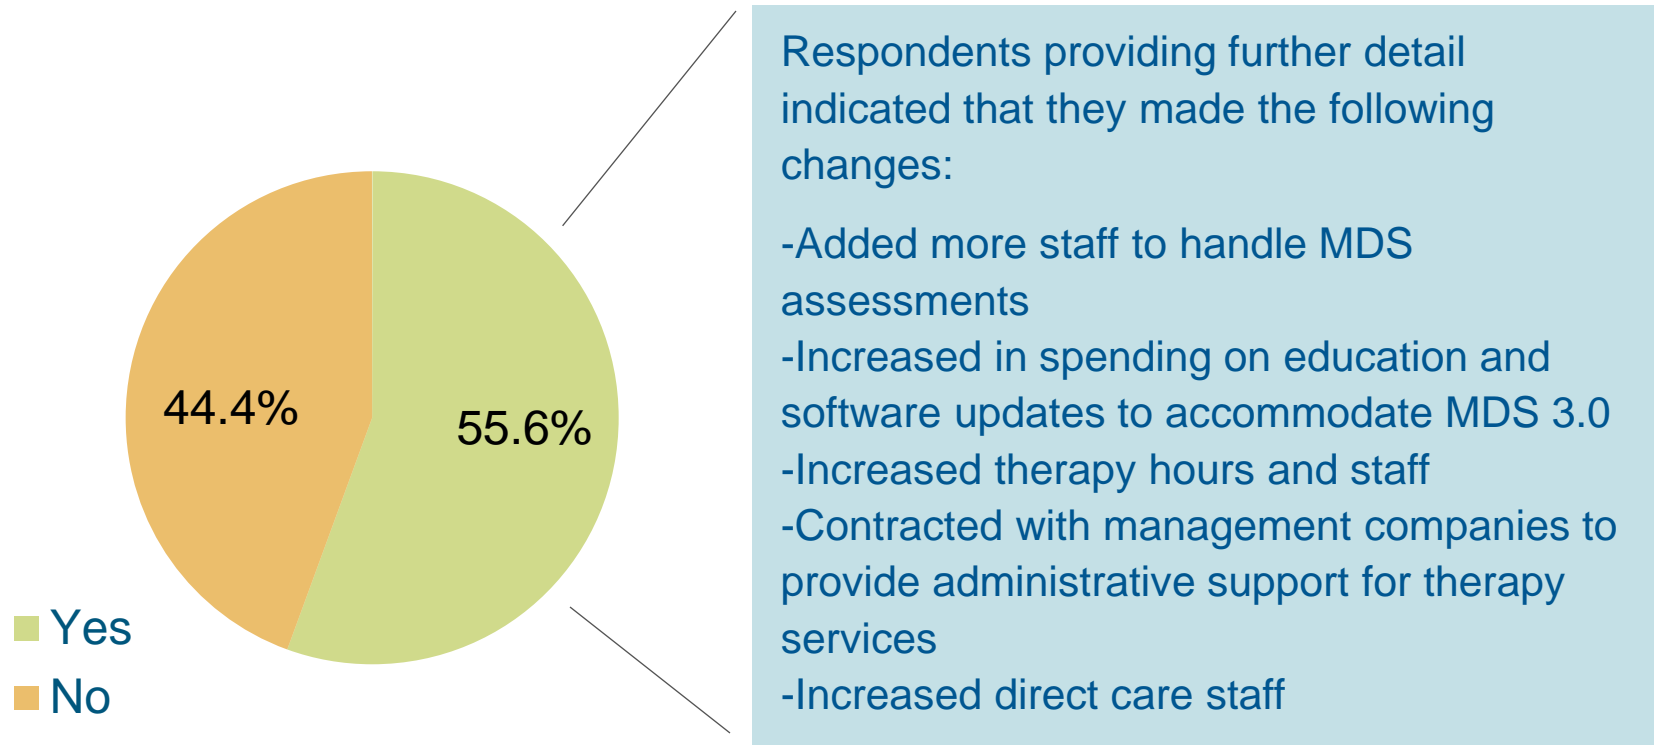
44.4%

55.6%

Yes

No

Respondents providing further detail indicated that they made the following changes:

-Added more staff to handle MDS assessments
-Increased in spending on education and software updates to accommodate MDS 3.0
-Increased therapy hours and staff
-Contracted with management companies to provide administrative support for therapy services
-Increased direct care staff